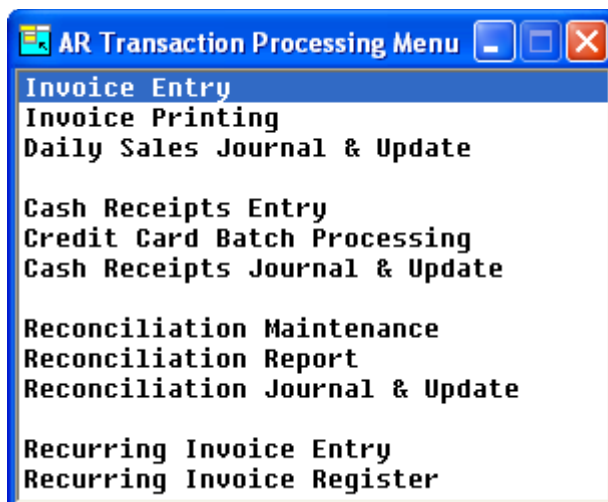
AR Transaction Processing Menu

Invoice Entry
Invoice Printing
Daily Sales Journal & Update

Cash Receipts Entry
Credit Card Batch Processing
Cash Receipts Journal & Update

Reconciliation Maintenance
Reconciliation Report
Reconciliation Journal & Update

Recurring Invoice Entry
Recurring Invoice Register